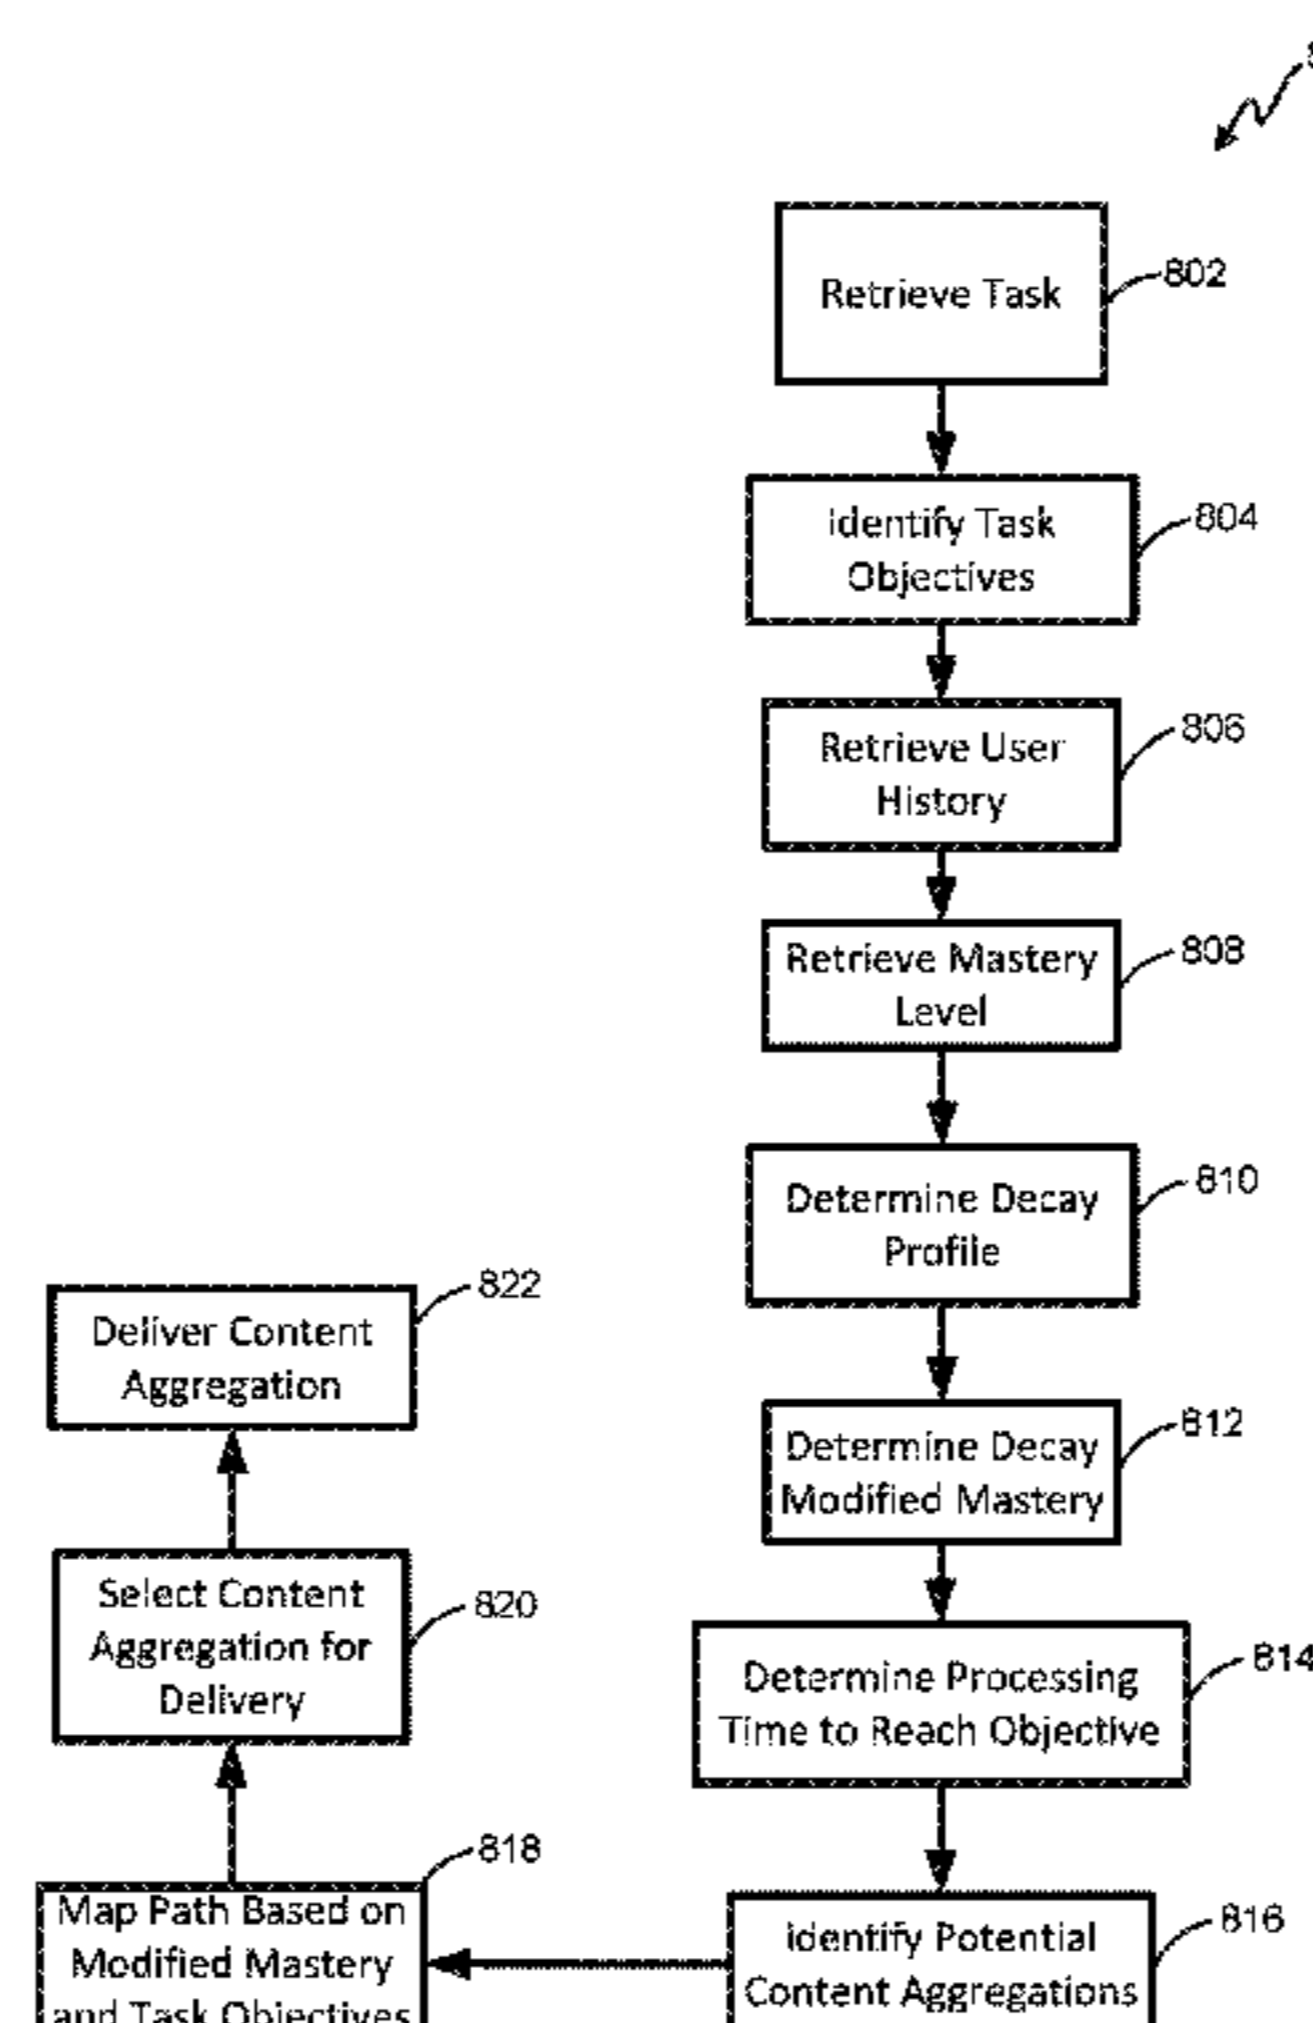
Retrieve Task
802

Identify Task Objectives
804

Retrieve User History
806

Retrieve Mastery Level
808

Determine Decay Profile
810

Determine Decay Modified Mastery
812

Determine Processing Time to Reach Objective
814

Identify Potential Content Aggregations
816

Map Path Based on Modified Mastery and Task Objectives
818

Select Content Aggregation for Delivery
820

Deliver Content Aggregation
822